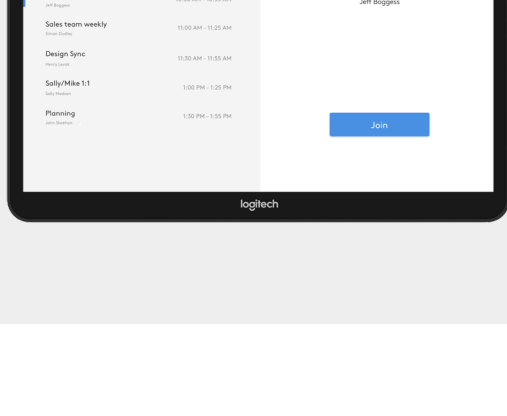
Jeff Boggess

Sales team weekly
Simon Dudley
11:00 AM - 11:25 AM

Design Sync
Henry Jacob
11:30 AM - 11:55 AM

Sally/Mike 1:1
Sally Wakien
1:00 PM - 1:25 PM

Planning
John Beeman
1:30 PM - 1:55 PM

Jeff Boggess

Join

logitech